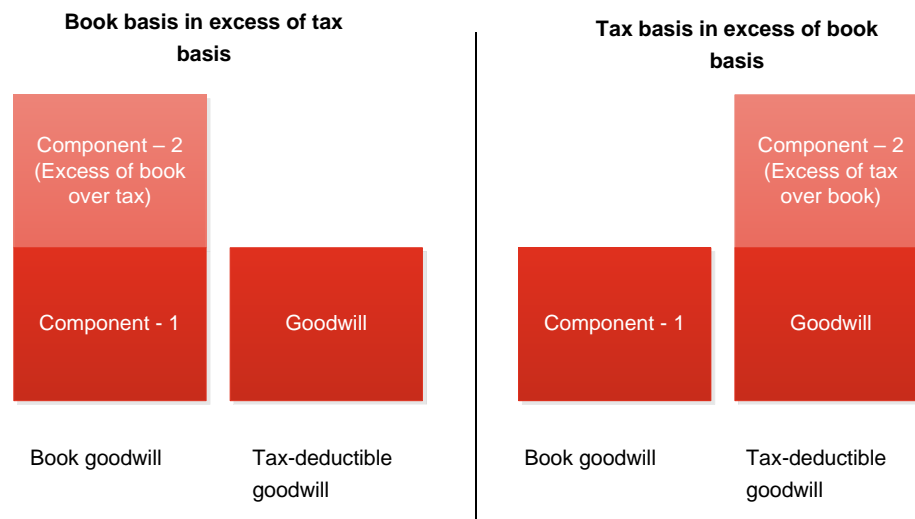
Book basis in excess of tax basis

Component – 2 (Excess of book over tax)

Component - 1

Goodwill

Book goodwill

Tax-deductible goodwill

Tax basis in excess of book basis

Component – 2 (Excess of tax over book)

Component - 1

Goodwill

Book goodwill

Tax-deductible goodwill